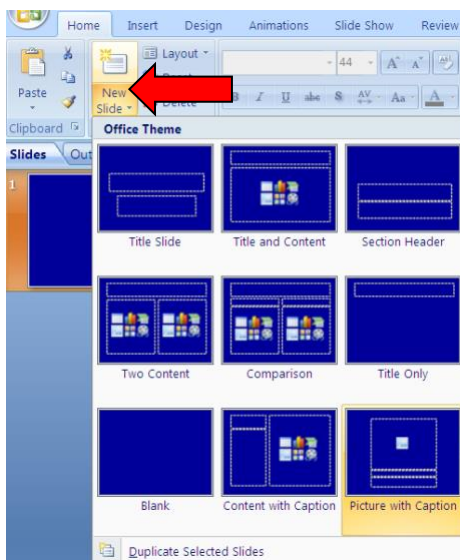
Home Insert Design Animations Slide Show Review

Paste

Layout

44

New Slide

Clipboard

Slides Out

1

Office Theme

Title Slide

Title and Content

Section Header

Two Content

Comparison

Title Only

Blank

Content with Caption

Picture with Caption

Duplicate Selected Slides